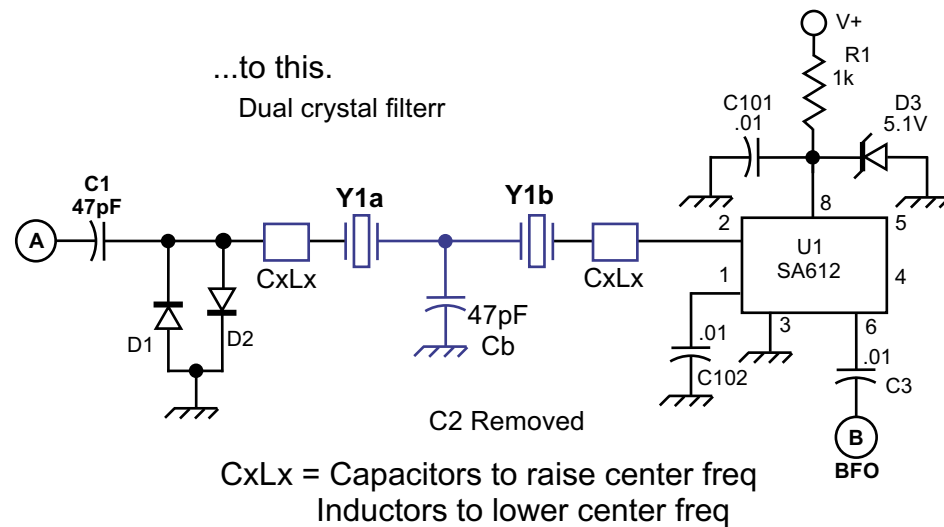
...to this.

Dual crystal filterr

V+
R1
1k
C101
.01
D3
5.1V
C1
47pF
Y1a
Y1b
A
CxLx
CxLx
2
8
5
U1
SA612
1
4
3
6
D1
D2
47pF
Cb
.01
C102
.01
C3
C2 Removed
B
BFO

CxLx = Capacitors to raise center freq
Inductors to lower center freq